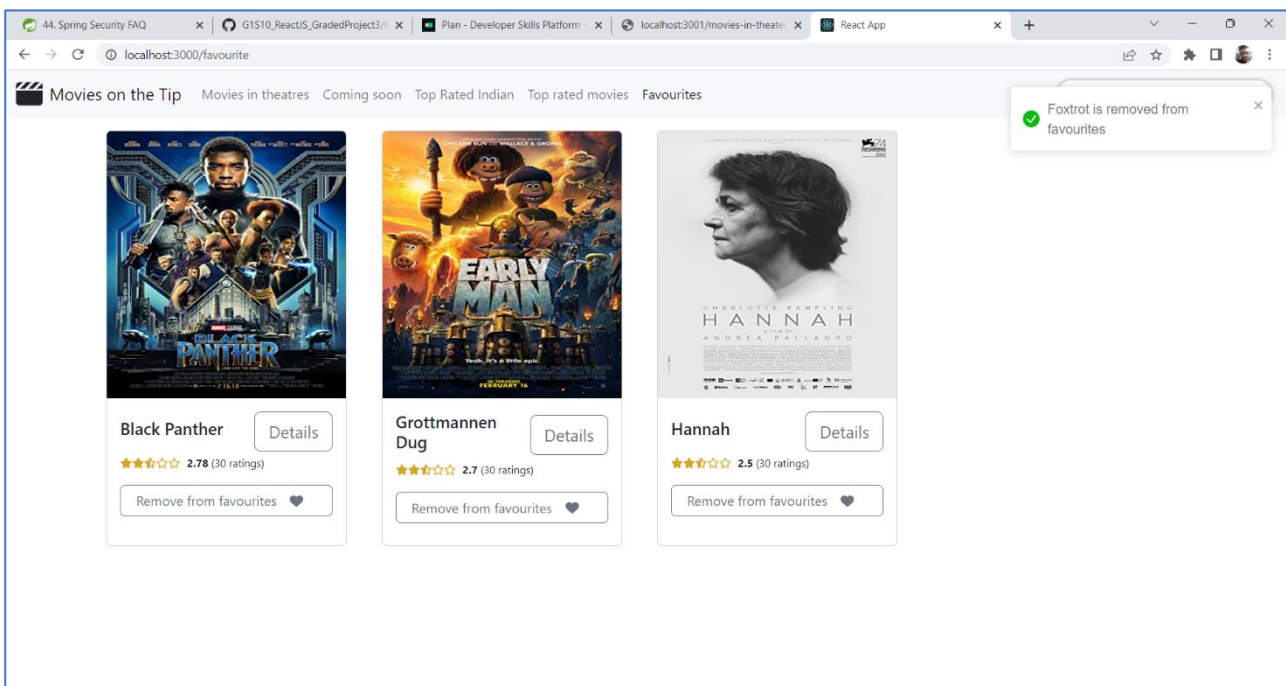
44. Spring Security FAQ
G1S10_ReactJS_GradedProject3/
Plan - Developer Skills Platform
localhost:3001/movies-in-theate
React App

localhost:3000/favourite

Movies on the Tip Movies in theatres Coming soon Top Rated Indian Top rated movies Favourites

Foxtrot is removed from favourites

BLACK PANTHER

EARLY MAN
Yeah, it's a little epic.
FEBRUARY 16

CHARLOTTE RAMPLING
HANNAH
A FILM BY
ANDREA PALLAORO

Black Panther
Details
2.78 (30 ratings)
Remove from favourites

Grottmannen Dug
Details
2.7 (30 ratings)
Remove from favourites

Hannah
Details
2.5 (30 ratings)
Remove from favourites